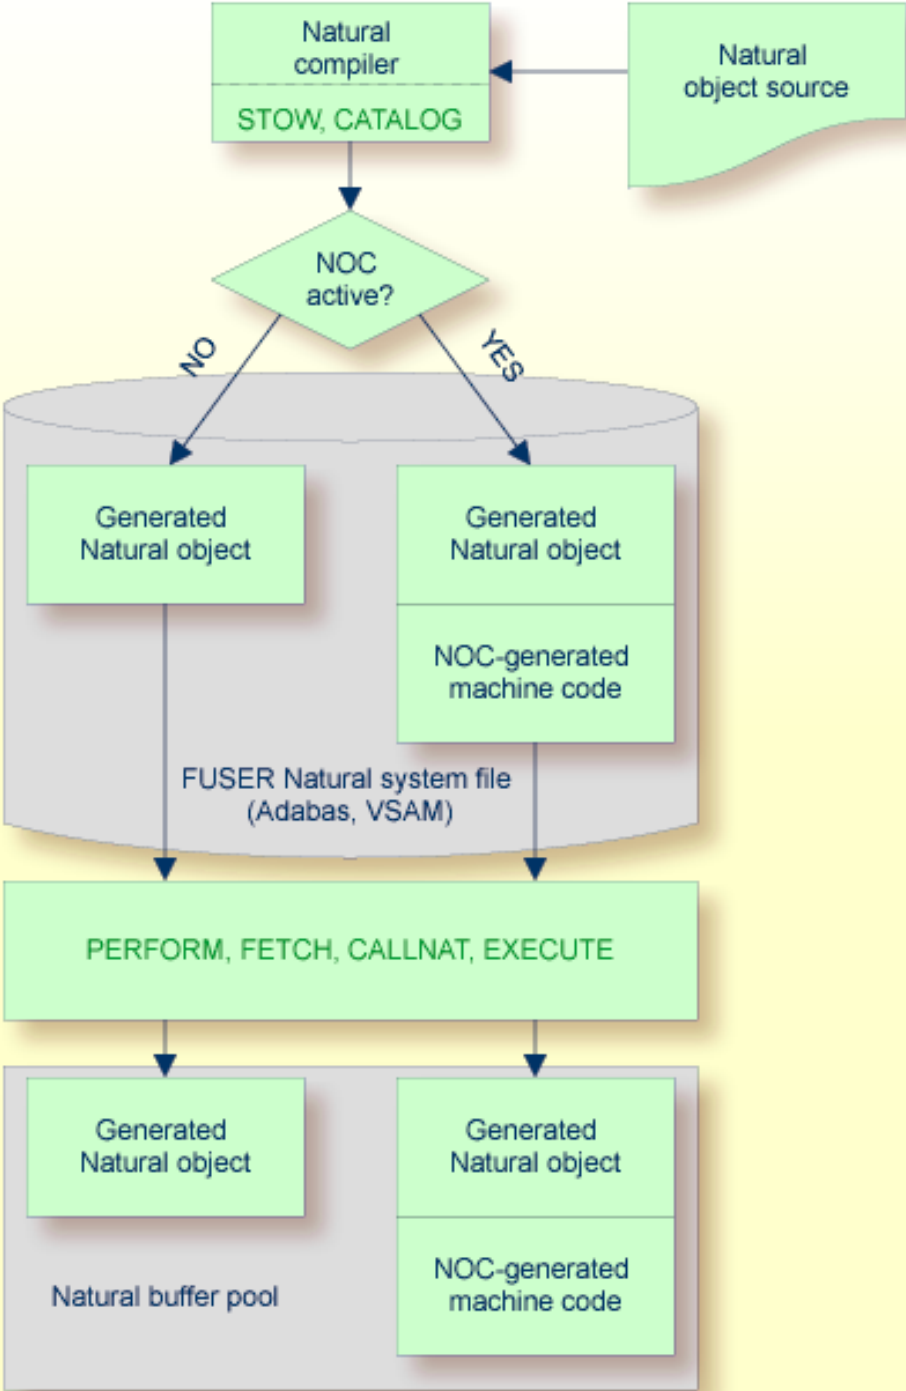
Natural compiler

STOW, CATALOG

Natural object source

NOC active?

NO

YES

Generated Natural object

Generated Natural object

NOC-generated machine code

FUSER Natural system file (Adabas, VSAM)

PERFORM, FETCH, CALLNAT, EXECUTE

Generated Natural object

Generated Natural object

NOC-generated machine code

Natural buffer pool